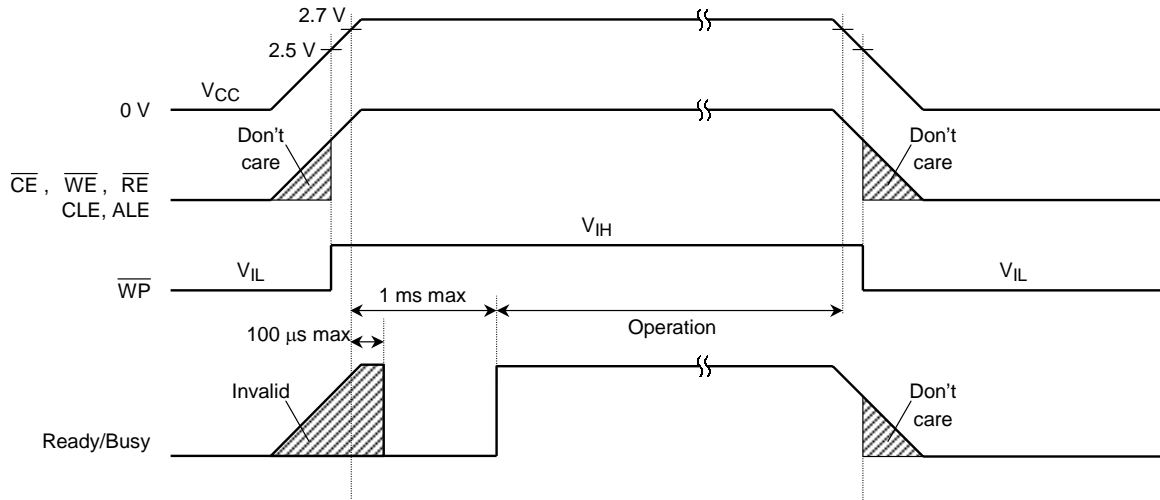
2.7 V
2.5 V
0 V
$V_{CC}$
Don't care
$\overline{CE}$, $\overline{WE}$, $\overline{RE}$
CLE, ALE
Don't care
$V_{IH}$
$V_{IL}$
$\overline{WP}$
$V_{IL}$
1 ms max
100 μs max
Operation
Invalid
Ready/Busy
Don't care